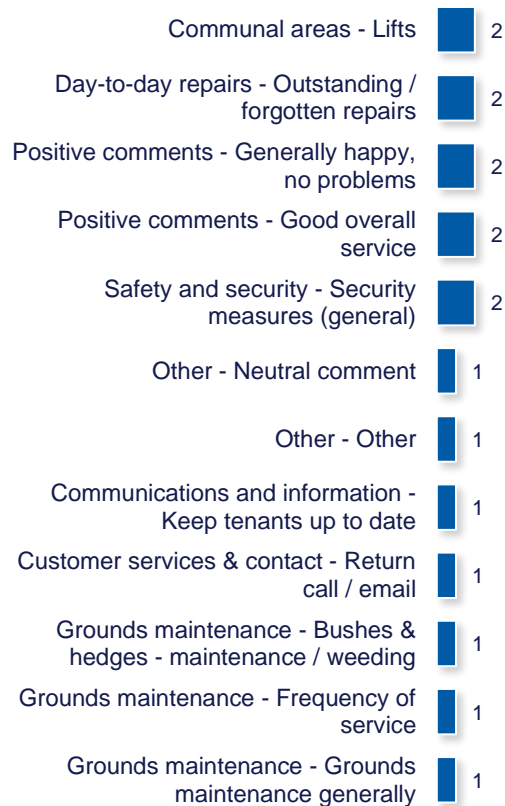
| Category | Count |
|---|---|
| Communal areas - Lifts | 2 |
| Day-to-day repairs - Outstanding / forgotten repairs | 2 |
| Positive comments - Generally happy, no problems | 2 |
| Positive comments - Good overall service | 2 |
| Safety and security - Security measures (general) | 2 |
| Other - Neutral comment | 1 |
| Other - Other | 1 |
| Communications and information - Keep tenants up to date | 1 |
| Customer services & contact - Return call / email | 1 |
| Grounds maintenance - Bushes & hedges - maintenance / weeding | 1 |
| Grounds maintenance - Frequency of service | 1 |
| Grounds maintenance - Grounds maintenance generally | 1 |